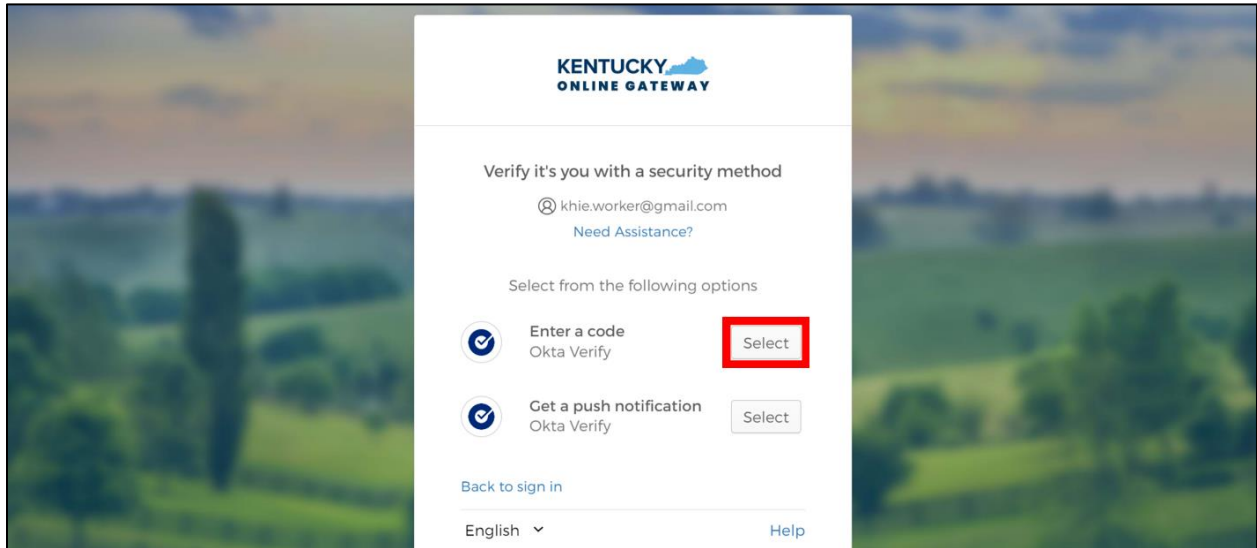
KENTUCKY
ONLINE GATEWAY

Verify it's you with a security method

khie.worker@gmail.com

Need Assistance?

Select from the following options

Enter a code
Okta Verify

Select

Get a push notification
Okta Verify

Select

Back to sign in

English

Help